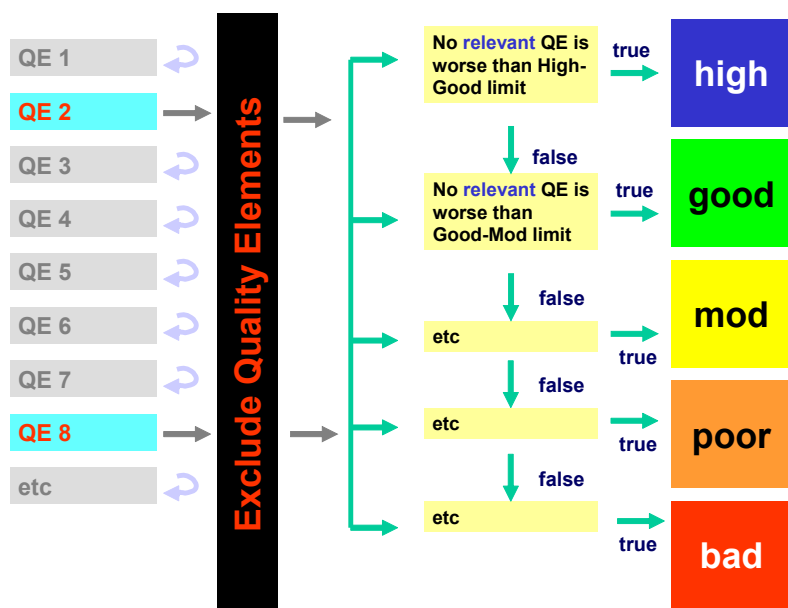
QE 1
QE 2
QE 3
QE 4
QE 5
QE 6
QE 7
QE 8
etc

Exclude Quality Elements

No relevant QE is worse than High-Good limit
true
high
false
No relevant QE is worse than Good-Mod limit
true
good
false
etc
true
mod
false
etc
true
poor
false
etc
true
bad